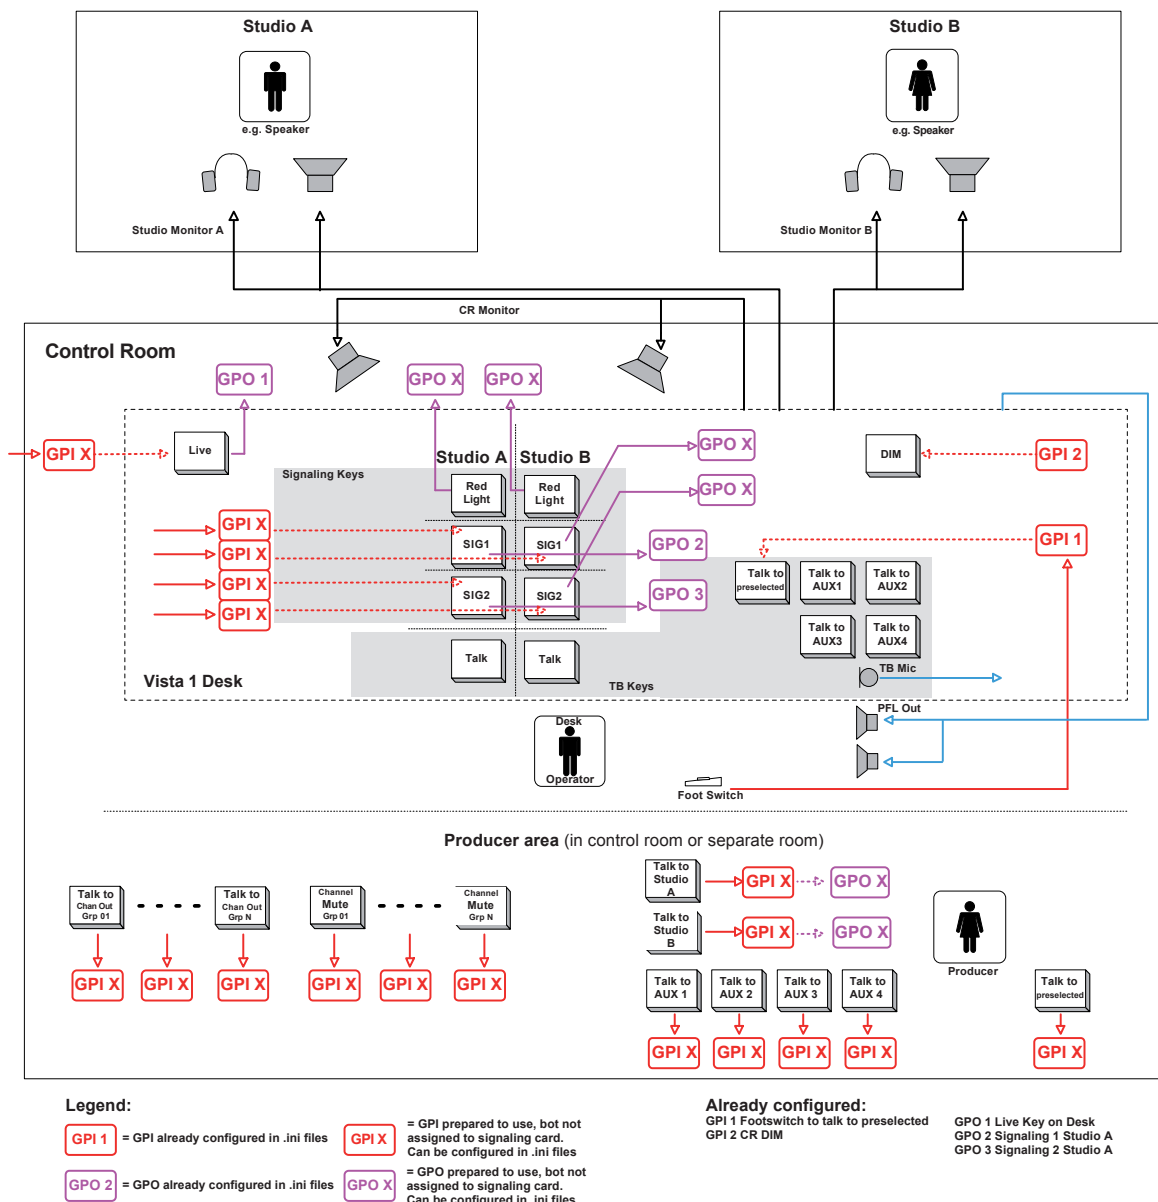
Studio A

e.g. Speaker

Studio Monitor A

Studio B

e.g. Speaker

Studio Monitor B

CR Monitor

Control Room

GPO 1

GPO X

GPO X

GPI X

Live

Studio A

Studio B

GPO X

DIM

GPI 2

Signaling Keys

Red Light

Red Light

GPO X

GPI X

SIG1

SIG1

GPO 2

GPI 1

GPI X

Talk to preselected

Talk to AUX1

Talk to AUX2

GPI X

SIG2

SIG2

GPO 3

GPI X

Talk to AUX3

Talk to AUX4

Talk

Talk

TB Mic

Vista 1 Desk

TB Keys

Desk

Operator

PFL Out

Foot Switch

Producer area (in control room or separate room)

Talk to Chan Out Grp 01

Talk to Chan Out Grp N

Channel Mute Grp 01

Channel Mute Grp N

Talk to Studio A

GPI X

GPO X

Talk to Studio B

GPI X

GPO X

Producer

GPI X

GPI X

GPI X

GPI X

GPI X

GPI X

Talk to AUX 1

Talk to AUX 2

Talk to AUX 3

Talk to AUX 4

Talk to preselected

GPI X

GPI X

GPI X

GPI X

GPI X

Legend:

GPI 1 = GPI already configured in .ini files

GPI X = GPI prepared to use, bot not assigned to signaling card. Can be configured in .ini files

GPO 2 = GPO already configured in .ini files

GPO X = GPO prepared to use, bot not assigned to signaling card. Can be configured in .ini files

Already configured:
GPI 1 Footswitch to talk to preselected
GPI 2 CR DIM

GPO 1 Live Key on Desk
GPO 2 Signaling 1 Studio A
GPO 3 Signaling 2 Studio A